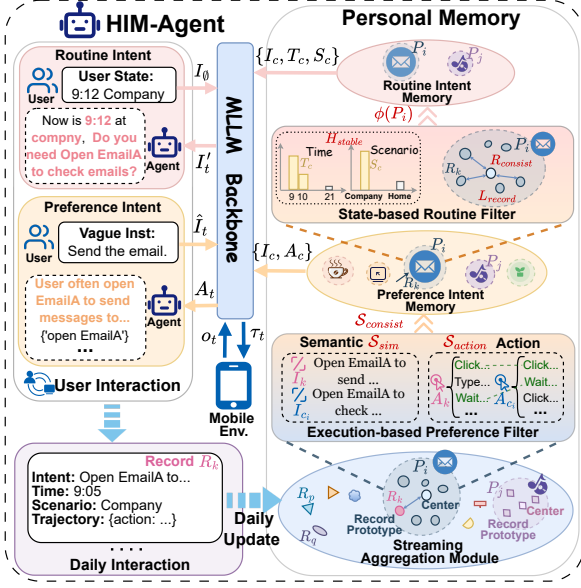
HIM-Agent

Routine Intent

User

User State: 9:12 Company

Now is 9:12 at compny, Do you need Open EmailA to check emails?

Agent

Preference Intent

User

Vague Inst: Send the email.

User often open EmailA to send messages to...

{'open EmailA'}

...

Agent

User Interaction

$I_\emptyset$

$I'_t$

$\hat{I}_t$

$A_t$

MLLM Backbone

$o_t$

$\tau_t$

Mobile Env.

Record $R_k$

Intent: Open EmailA to...

Time: 9:05

Scenario: Company

Trajectory: {action: ...}

....

Daily Interaction

Daily Update

Personal Memory

$\{I_c, T_c, S_c\}$

$P_i$

$P_j$

Routine Intent Memory

$\phi(P_i)$

$H_{stable}$

Time

$T_c$

9 10

21

Scenario

$S_c$

Company

Home

$P_i$

$R_k$

$R_{consist}$

$L_{record}$

State-based Routine Filter

$\{I_c, A_c\}$

$P_i$

$R_k$

$P_j$

Preference Intent Memory

$S_{consist}$

Semantic $S_{sim}$

$S_{action}$ Action

$I_k$

Open EmailA to send ...

Open EmailA to check ...

$I_{c_i}$

$A_k$

Click...

Type...

Wait...

...

$A_{c_i}$

Click...

Wait...

Click...

...

Execution-based Preference Filter

$P_i$

$R_p$

$R_k$

$R_q$

Record Prototype

Center

$P_j$

Record Prototype

Center

Streaming Aggregation Module